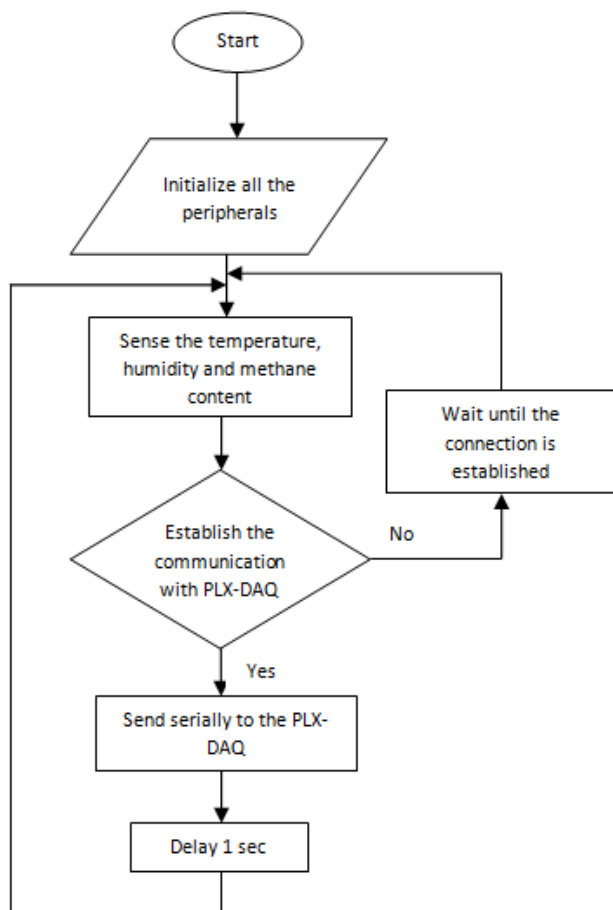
Start

Initialize all the peripherals

Sense the temperature, humidity and methane content

Wait until the connection is established

Establish the communication with PLX-DAQ

No

Yes

Send serially to the PLX-DAQ

Delay 1 sec